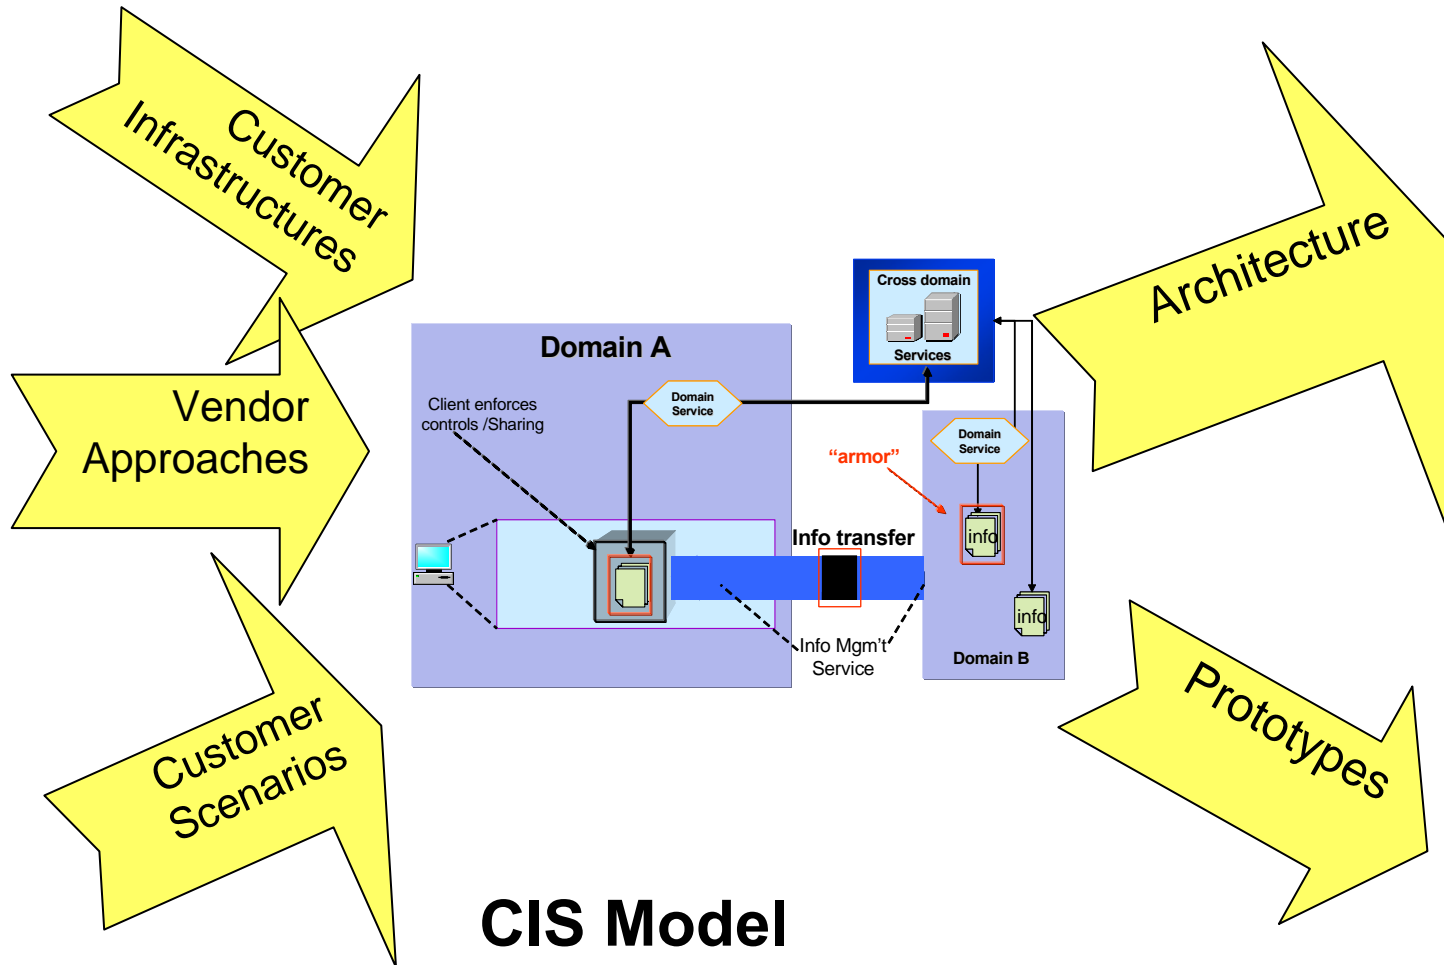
Customer Infrastructures

Vendor Approaches

Customer Scenarios

Architecture

Prototypes

Cross domain

Services

Domain A

Domain Service

Client enforces controls /Sharing

Domain Service

"armor"

Info transfer

info

info

Info Mgm't Service

Domain B

CIS Model